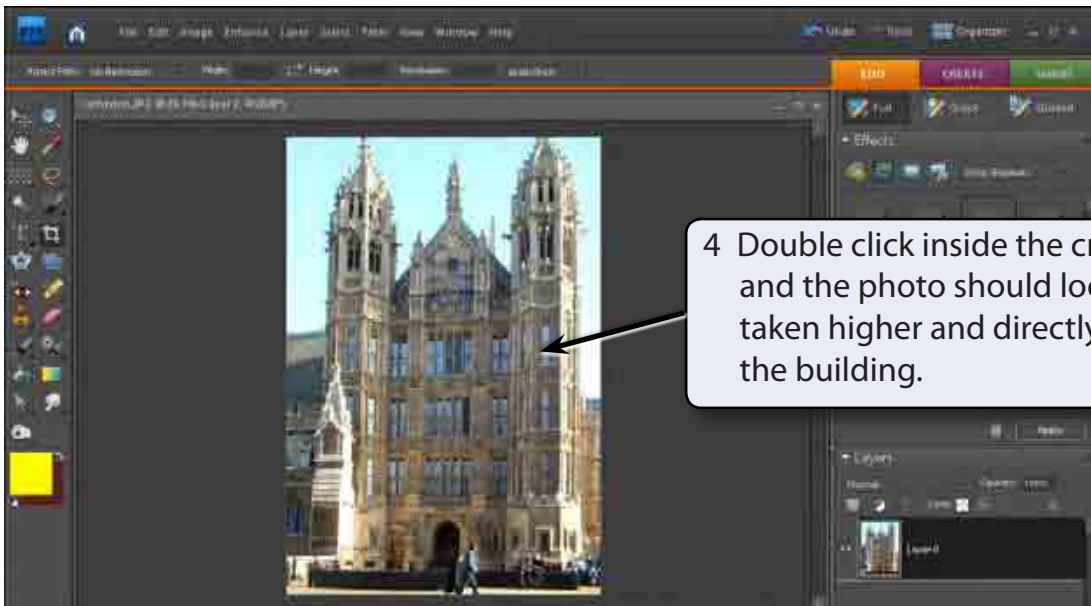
File Edit Image Enhance Layer Select Filter View Window Help

Undo Redo Organizer

EDIT CREATE SHARE

Full Quick Guided

Effects

Layers

Normal Opacity

Layer 0

4 Double click inside the cr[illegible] and the photo should loo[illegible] taken higher and directly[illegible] the building.